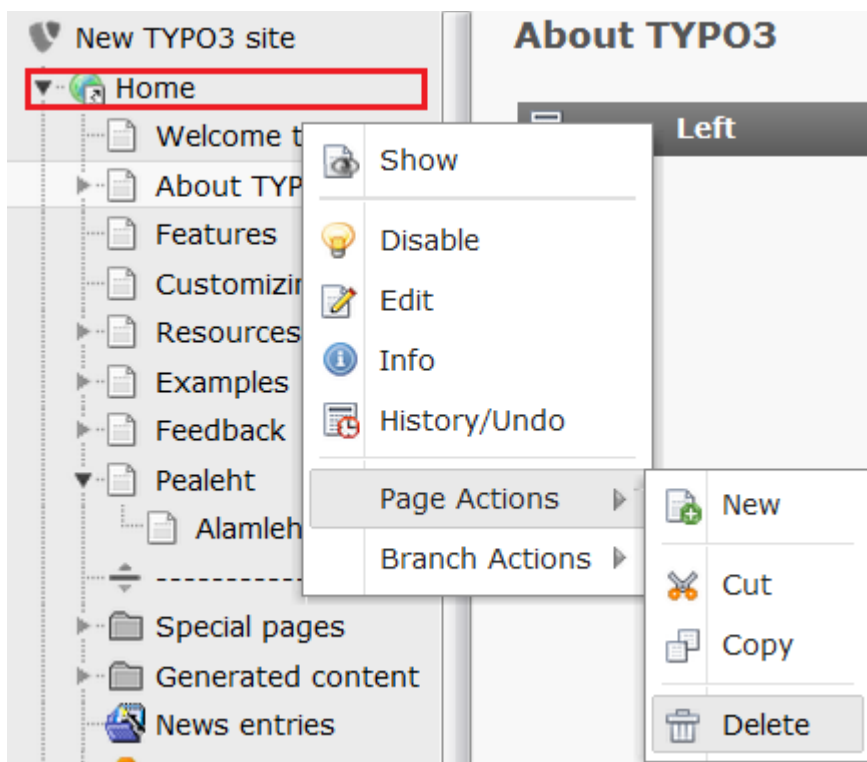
New TYPO3 site
Home
Welcome t
About TYP
Features
Customizi
Resources
Examples
Feedback
Pealeht
Alamleh
----------
Special pages
Generated content
News entries

About TYPO3

Left

Show
Disable
Edit
Info
History/Undo
Page Actions
Branch Actions

New
Cut
Copy
Delete